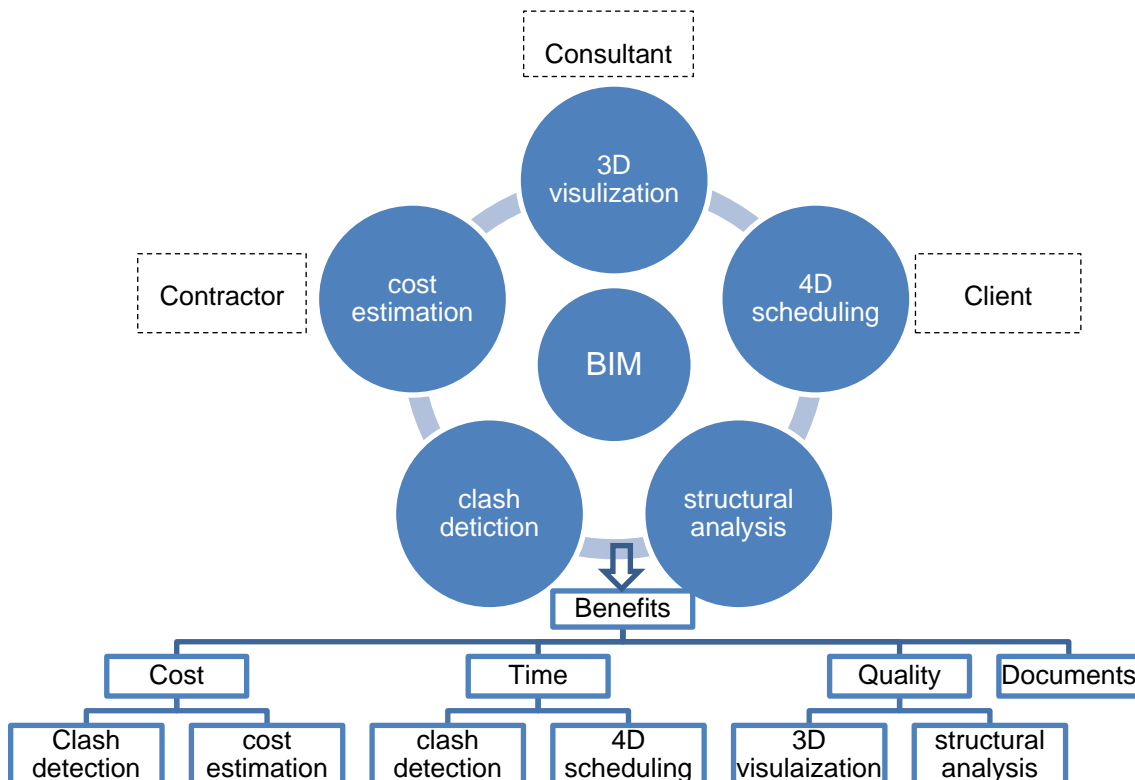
Consultant

3D visulization

Contractor

cost estimation

4D scheduling

Client

BIM

clash detiction

structural analysis

Benefits

Cost

Time

Quality

Documents

Clash detection

cost estimation

clash detection

4D scheduling

3D visulaization

structural analysis